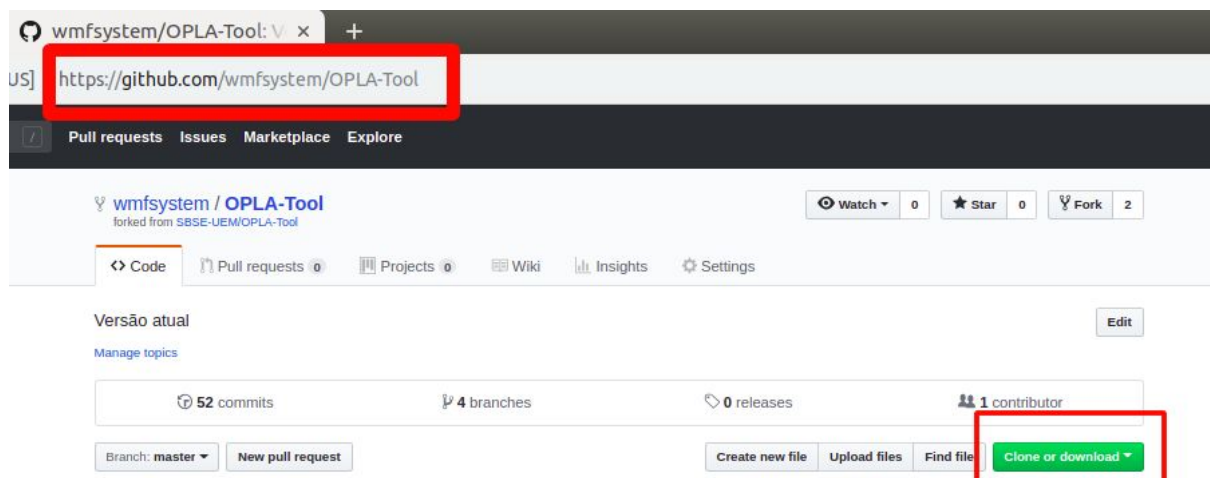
wmfsystem/OPLA-Tool: V ×
+
US] https://github.com/wmfsystem/OPLA-Tool
/
Pull requests Issues Marketplace Explore
wmfsystem / OPLA-Tool
forked from SBSE-UEM/OPLA-Tool
Watch 0 Star 0 Fork 2
<> Code Pull requests 0 Projects 0 Wiki Insights Settings
Versão atual
Edit
Manage topics
52 commits 4 branches 0 releases 1 contributor
Branch: master New pull request
Create new file Upload files Find file Clone or download